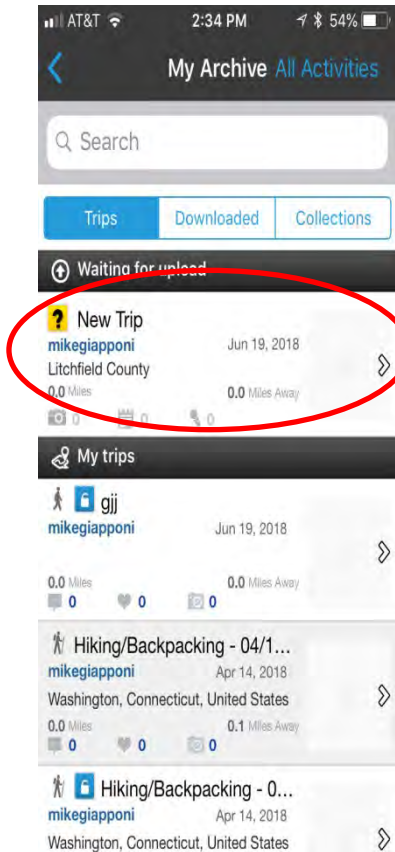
AT&T 2:34 PM 54%

My Archive All Activities

Search

Trips | Downloaded | Collections

Waiting for upload

New Trip
mikegiapponi Jun 19, 2018
Litchfield County
0.0 Miles 0.0 Miles Away
0 0 0

My trips

gjj
mikegiapponi Jun 19, 2018
0.0 Miles 0.0 Miles Away
0 0 0

Hiking/Backpacking - 04/1...
mikegiapponi Apr 14, 2018
Washington, Connecticut, United States
0.0 Miles 0.1 Miles Away
0 0 0

Hiking/Backpacking - 0...
mikegiapponi Apr 14, 2018
Washington, Connecticut, United States